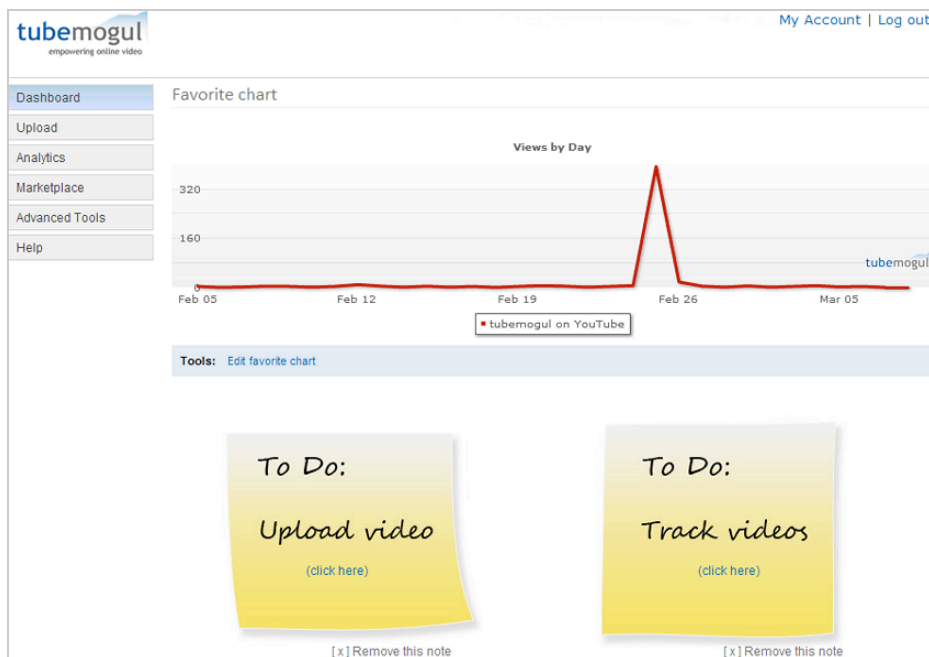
tubemogul
empowering online video

My Account | Log out

Dashboard
Upload
Analytics
Marketplace
Advanced Tools
Help

Favorite chart

Views by Day

320
160
0

Feb 05
Feb 12
Feb 19
Feb 26
Mar 05

tubemogul

tubemogul on YouTube

Tools: Edit favorite chart

To Do:
Upload video
(click here)

[x] Remove this note

To Do:
Track videos
(click here)

[x] Remove this note